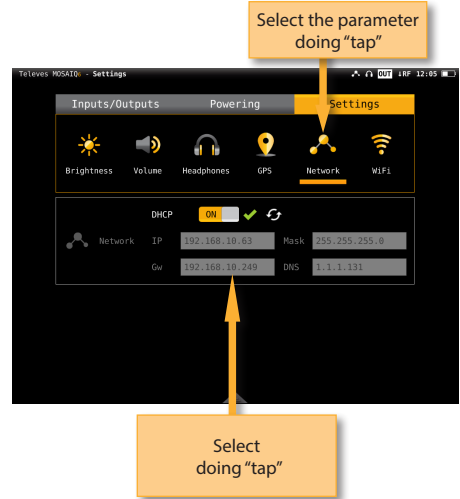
Select the parameter doing “tap”

Televes MOSAIQ6 - Settings

OUT ↓RF 12:05

Inputs/Outputs

Powering

Settings

Brightness

Volume

Headphones

GPS

Network

WiFi

DHCP

ON

Network

IP

192.168.10.63

Mask

255.255.255.0

Gw

192.168.10.249

DNS

1.1.1.131

Select doing “tap”